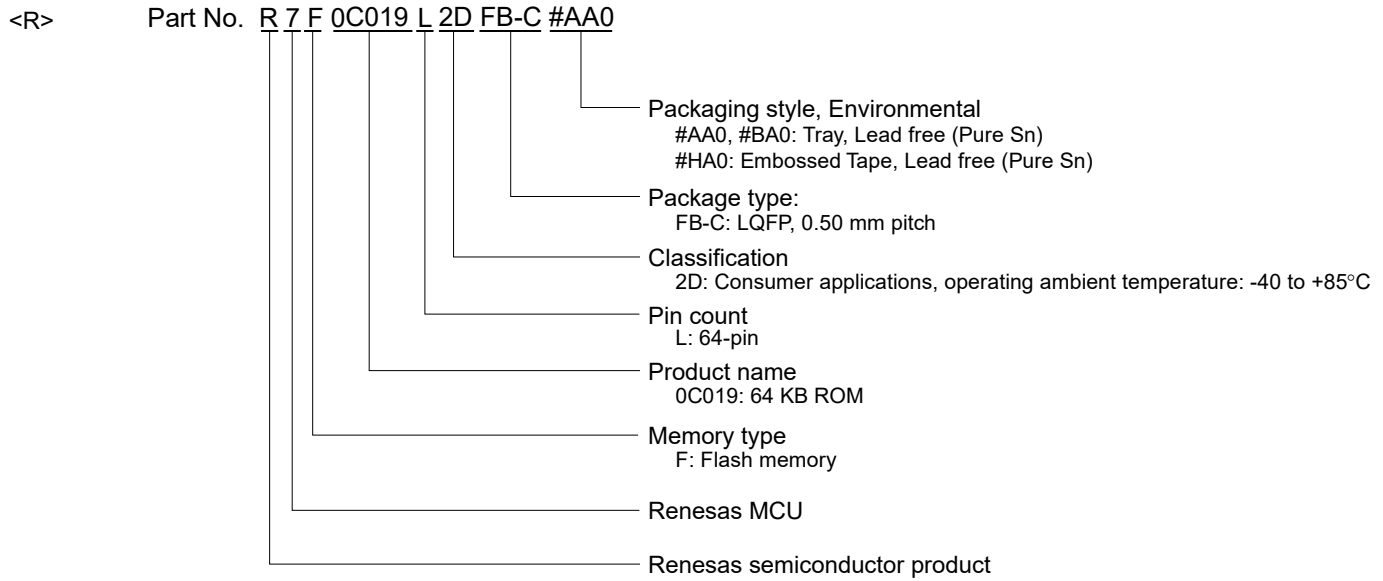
<R> Part No. R 7 F 0C019 L 2D FB-C #AA0

Packaging style, Environmental
#AA0, #BA0: Tray, Lead free (Pure Sn)
#HA0: Embossed Tape, Lead free (Pure Sn)

Package type:
FB-C: LQFP, 0.50 mm pitch

Classification
2D: Consumer applications, operating ambient temperature: -40 to +85°C

Pin count
L: 64-pin

Product name
0C019: 64 KB ROM

Memory type
F: Flash memory

Renesas MCU

Renesas semiconductor product